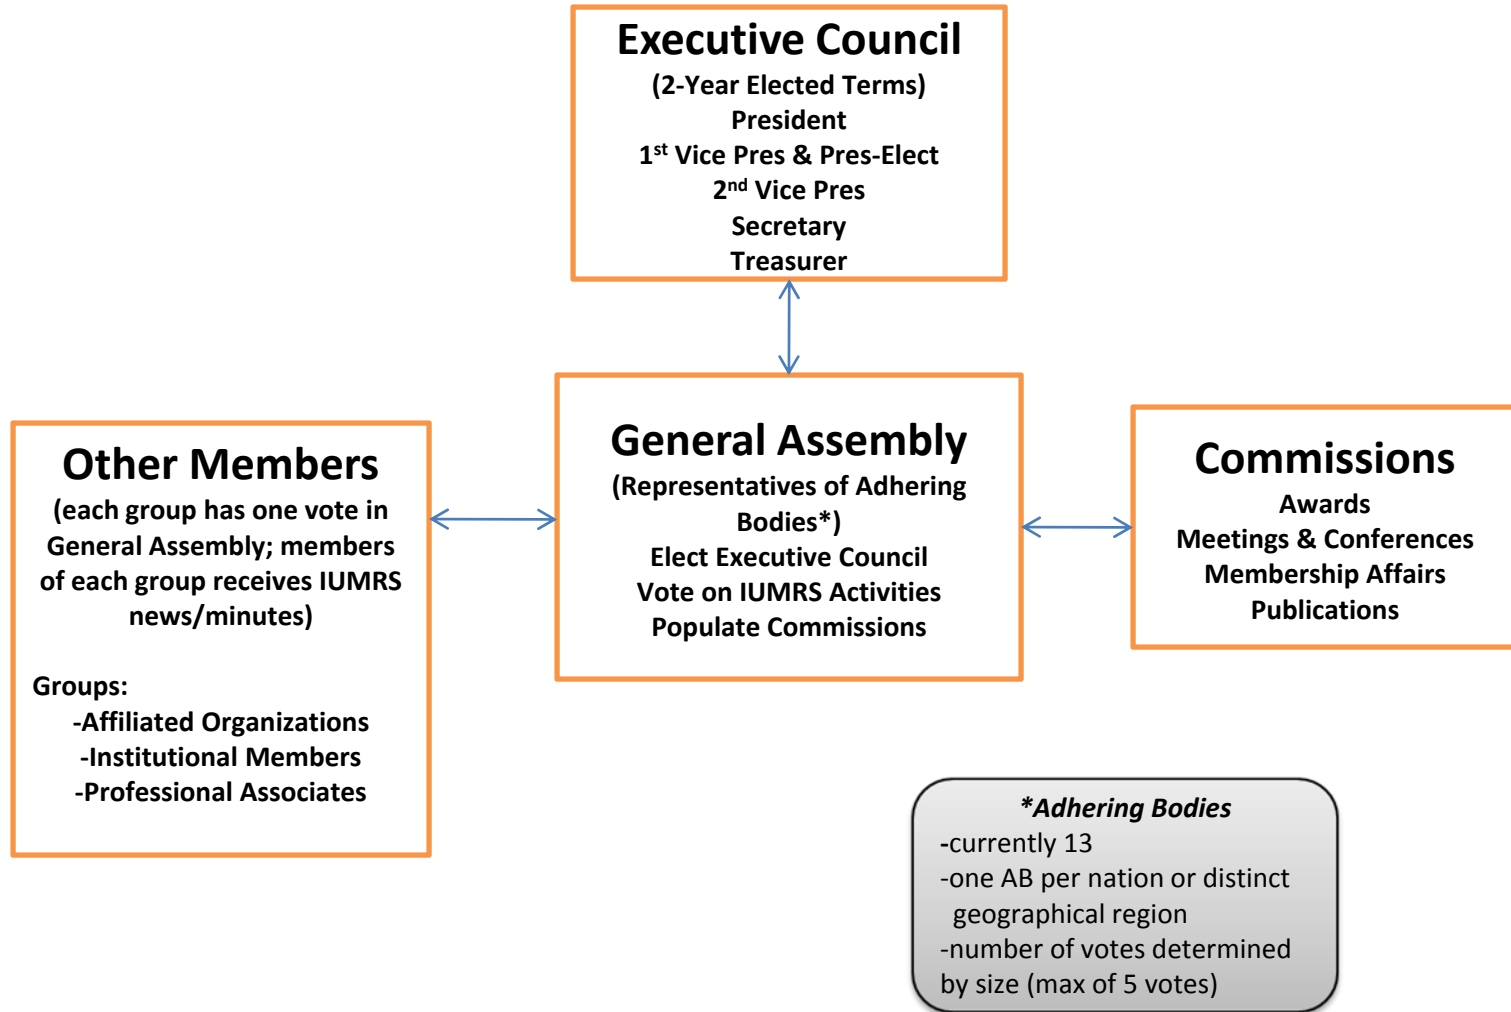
Executive Council
(2-Year Elected Terms)
President
1$^{st}$ Vice Pres & Pres-Elect
2$^{nd}$ Vice Pres
Secretary
Treasurer

Other Members
(each group has one vote in General Assembly; members of each group receives IUMRS news/minutes)

Groups:
-Affiliated Organizations
-Institutional Members
-Professional Associates

General Assembly
(Representatives of Adhering Bodies*)
Elect Executive Council
Vote on IUMRS Activities
Populate Commissions

Commissions
Awards
Meetings & Conferences
Membership Affairs
Publications

*Adhering Bodies
-currently 13
-one AB per nation or distinct geographical region
-number of votes determined by size (max of 5 votes)